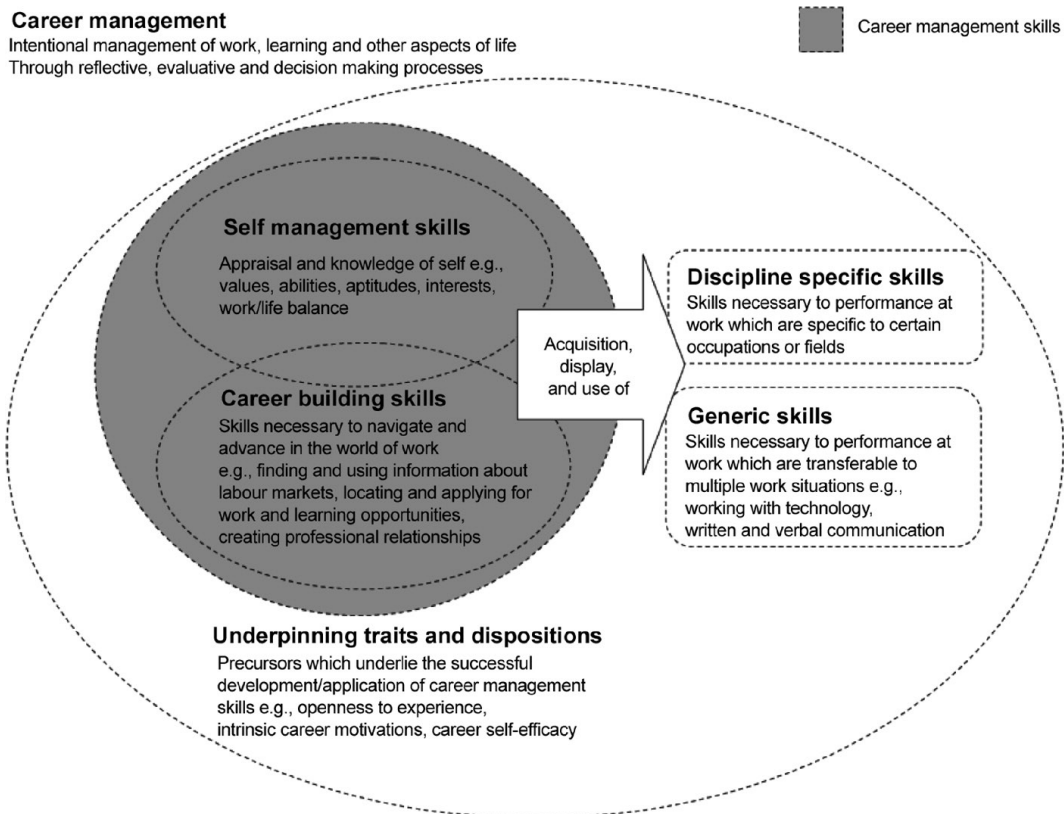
Career management
Intentional management of work, learning and other aspects of life
Through reflective, evaluative and decision making processes

Career management skills

Self management skills
Appraisal and knowledge of self e.g., values, abilities, aptitudes, interests, work/life balance

Career building skills
Skills necessary to navigate and advance in the world of work
e.g., finding and using information about labour markets, locating and applying for work and learning opportunities, creating professional relationships

Acquisition, display, and use of

Discipline specific skills
Skills necessary to performance at work which are specific to certain occupations or fields

Generic skills
Skills necessary to performance at work which are transferable to multiple work situations e.g., working with technology, written and verbal communication

Underpinning traits and dispositions
Precursors which underlie the successful development/application of career management skills e.g., openness to experience, intrinsic career motivations, career self-efficacy